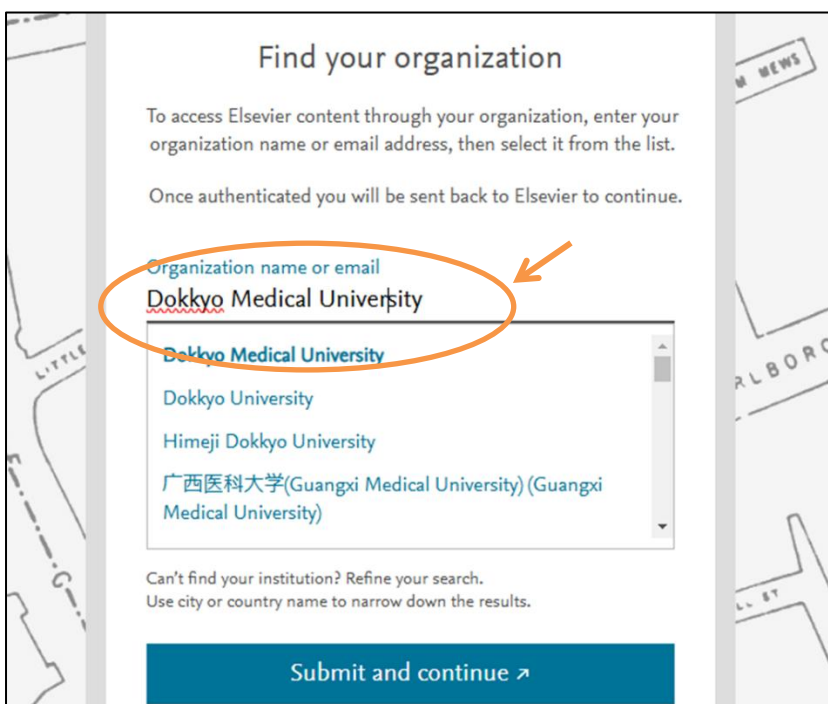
Find your organization

To access Elsevier content through your organization, enter your organization name or email address, then select it from the list.

Once authenticated you will be sent back to Elsevier to continue.

Organization name or email

Dokkyo Medical University

Dokkyo Medical University

Dokkyo University

Himeji Dokkyo University

广西医科大学(Guangxi Medical University) (Guangxi Medical University)

Can't find your institution? Refine your search.
Use city or country name to narrow down the results.

Submit and continue ↗

MEWS

LITTLE

RLBORO

LL ST